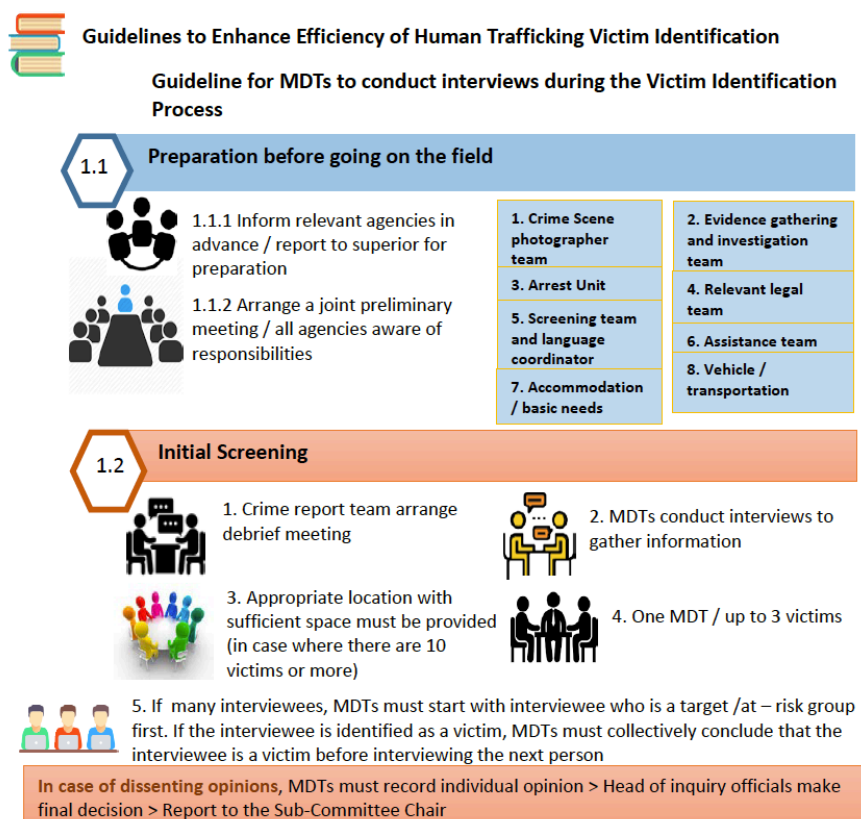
Guidelines to Enhance Efficiency of Human Trafficking Victim Identification

Guideline for MDTs to conduct interviews during the Victim Identification Process

1.1

Preparation before going on the field

1.1.1 Inform relevant agencies in advance / report to superior for preparation

1.1.2 Arrange a joint preliminary meeting / all agencies aware of responsibilities

1. Crime Scene photographer team

3. Arrest Unit

5. Screening team and language coordinator

7. Accommodation / basic needs

2. Evidence gathering and investigation team

4. Relevant legal team

6. Assistance team

8. Vehicle / transportation

1.2

Initial Screening

1. Crime report team arrange debrief meeting

2. MDTs conduct interviews to gather information

3. Appropriate location with sufficient space must be provided (in case where there are 10 victims or more)

4. One MDT / up to 3 victims

5. If many interviewees, MDTs must start with interviewee who is a target /at – risk group first. If the interviewee is identified as a victim, MDTs must collectively conclude that the interviewee is a victim before interviewing the next person

In case of dissenting opinions, MDTs must record individual opinion > Head of inquiry officials make final decision > Report to the Sub-Committee Chair